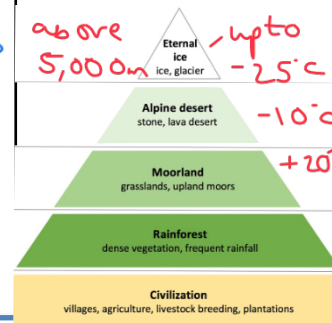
above 5,000m

Eternal ice
ice, glacier

-upto -25°c

Alpine desert
stone, lava desert

-10°c

+20°

Moorland
grasslands, upland moors

Rainforest
dense vegetation, frequent rainfall

Civilization
villages, agriculture, livestock breeding, plantations